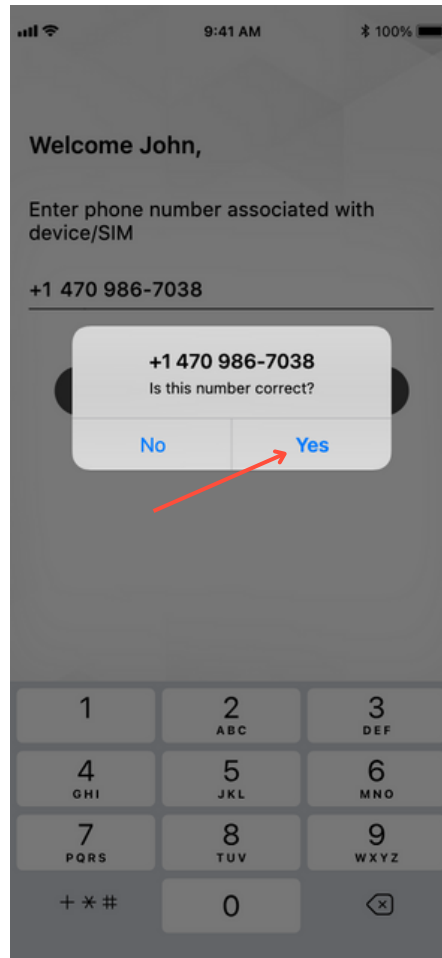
9:41 AM
100%

Welcome John,

Enter phone number associated with device/SIM

+1 470 986-7038

+1 470 986-7038
Is this number correct?

No
Yes

1
2 ABC
3 DEF
4 GHI
5 JKL
6 MNO
7 PQRS
8 TUV
9 WXYZ
+ * #
0